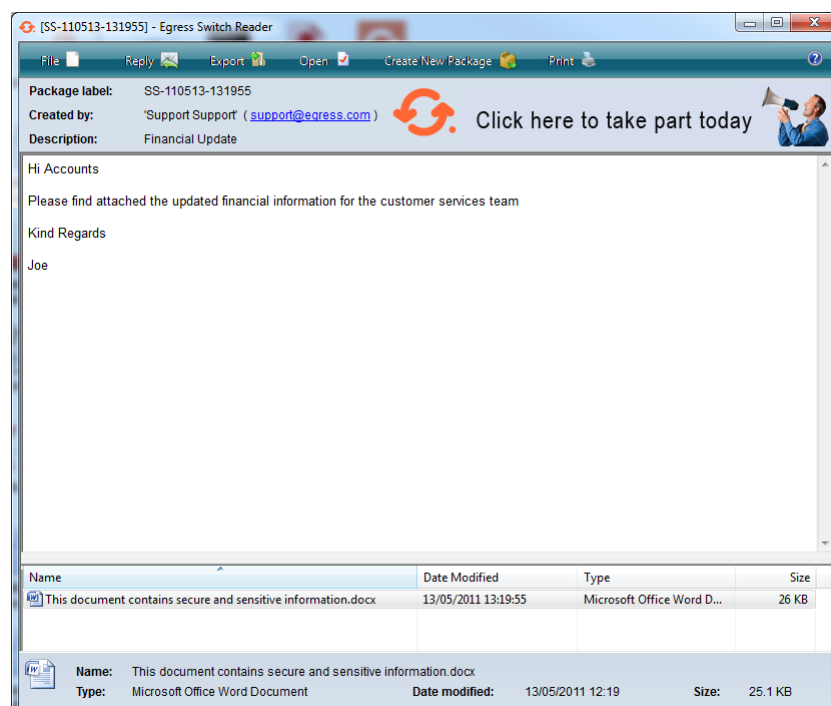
[SS-110513-131955] - Egress Switch Reader

File Reply Export Open Create New Package Print

Package label: SS-110513-131955
Created by: 'Support Support' ( support@egress.com )
Description: Financial Update

Click here to take part today

Hi Accounts

Please find attached the updated financial information for the customer services team

Kind Regards

Joe

| Name | Date Modified | Type | Size |
|---|---|---|---|
| This document contains secure and sensitive information.docx | 13/05/2011 13:19:55 | Microsoft Office Word D... | 26 KB |

Name: This document contains secure and sensitive information.docx
Type: Microsoft Office Word Document Date modified: 13/05/2011 12:19 Size: 25.1 KB